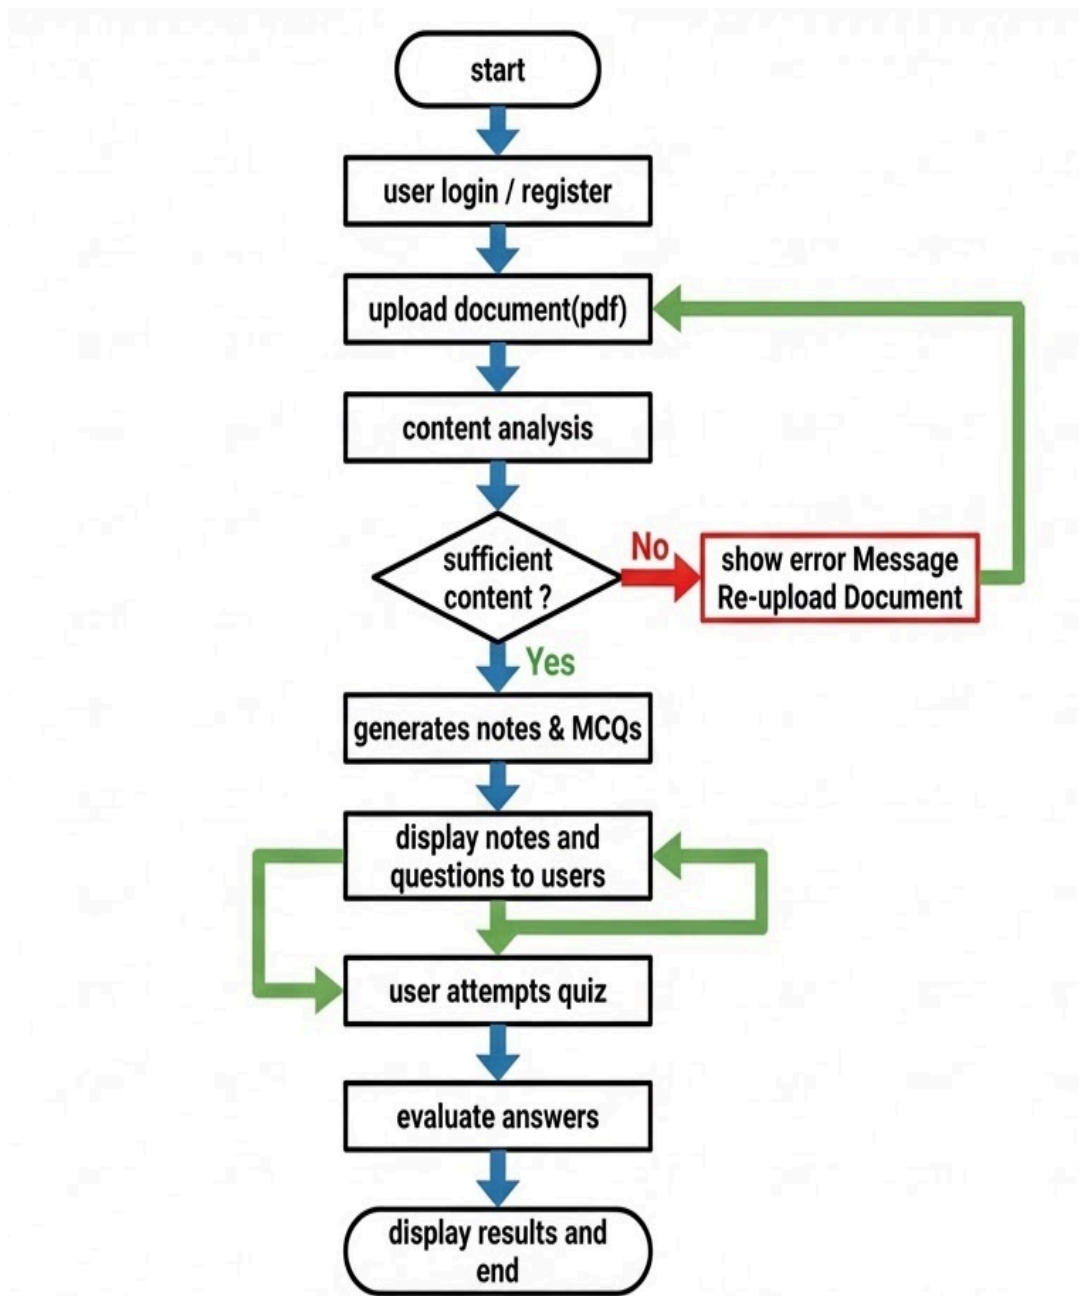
start

user login / register

upload document(pdf)

content analysis

sufficient content ?

No

show error Message Re-upload Document

Yes

generates notes & MCQs

display notes and questions to users

user attempts quiz

evaluate answers

display results and end